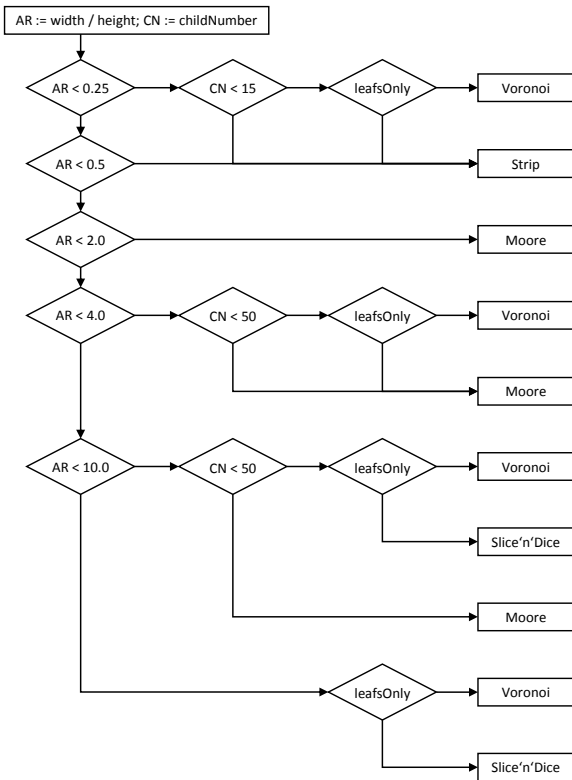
AR := width / height; CN := childNumber

AR < 0.25
CN < 15
leafsOnly
Voronoi

AR < 0.5
Strip

AR < 2.0
Moore

AR < 4.0
CN < 50
leafsOnly
Voronoi

Moore

AR < 10.0
CN < 50
leafsOnly
Voronoi

Slice'n'Dice

Moore

leafsOnly
Voronoi

Slice'n'Dice